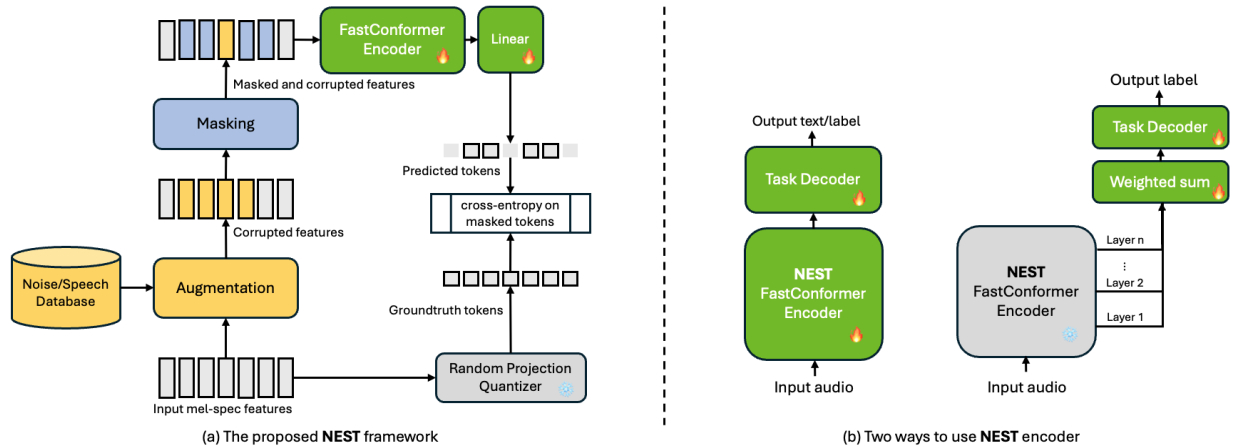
FastConformer Encoder

Linear

Masked and corrupted features

Masking

Predicted tokens

cross-entropy on masked tokens

Corrupted features

Noise/Speech Database

Augmentation

Groundtruth tokens

Random Projection Quantizer

Input mel-spec features

(a) The proposed **NEST** framework

Output text/label

Task Decoder

**NEST** FastConformer Encoder

Input audio

Output label

Task Decoder

Weighted sum

Layer n

⋮

Layer 2

Layer 1

**NEST** FastConformer Encoder

Input audio

(b) Two ways to use **NEST** encoder